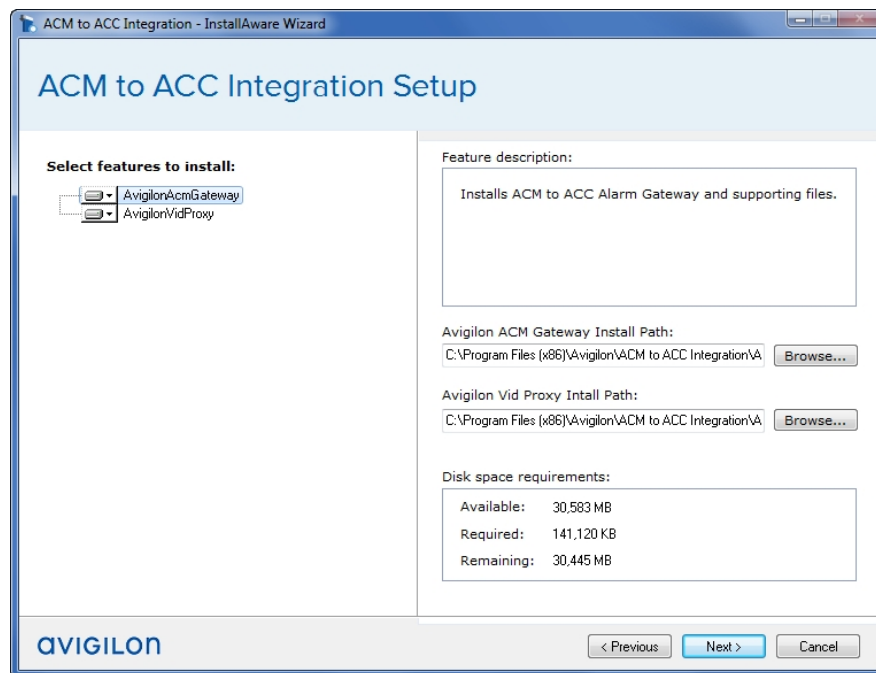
ACM to ACC Integration - InstallAware Wizard

ACM to ACC Integration Setup

Select features to install:

AvigilonAcmGateway
AvigilonVidProxy

Feature description:

Installs ACM to ACC Alarm Gateway and supporting files.

Avigilon ACM Gateway Install Path:

C:\Program Files (x86)\Avigilon\ACM to ACC Integration\A

Browse...

Avigilon Vid Proxy Intall Path:

C:\Program Files (x86)\Avigilon\ACM to ACC Integration\A

Browse...

Disk space requirements:

| Available: | 30,583 MB |
|---|---|
| Required: | 141,120 KB |
| Remaining: | 30,445 MB |

avigilon

< Previous

Next >

Cancel